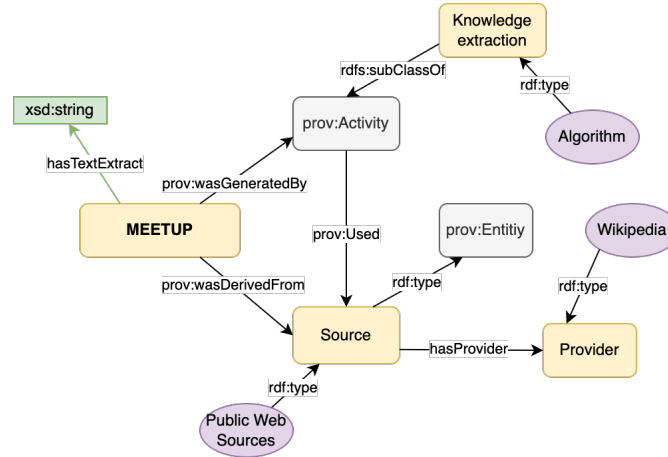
Knowledge extraction

rdfs:subClassOf

rdf:type

xsd:string

prov:Activity

Algorithm

hasTextExtract

prov:wasGeneratedBy

MEETUP

prov:Used

prov:Entitiy

Wikipedia

prov:wasDerivedFrom

rdf:type

rdf:type

Source

hasProvider

Provider

rdf:type

Public Web Sources